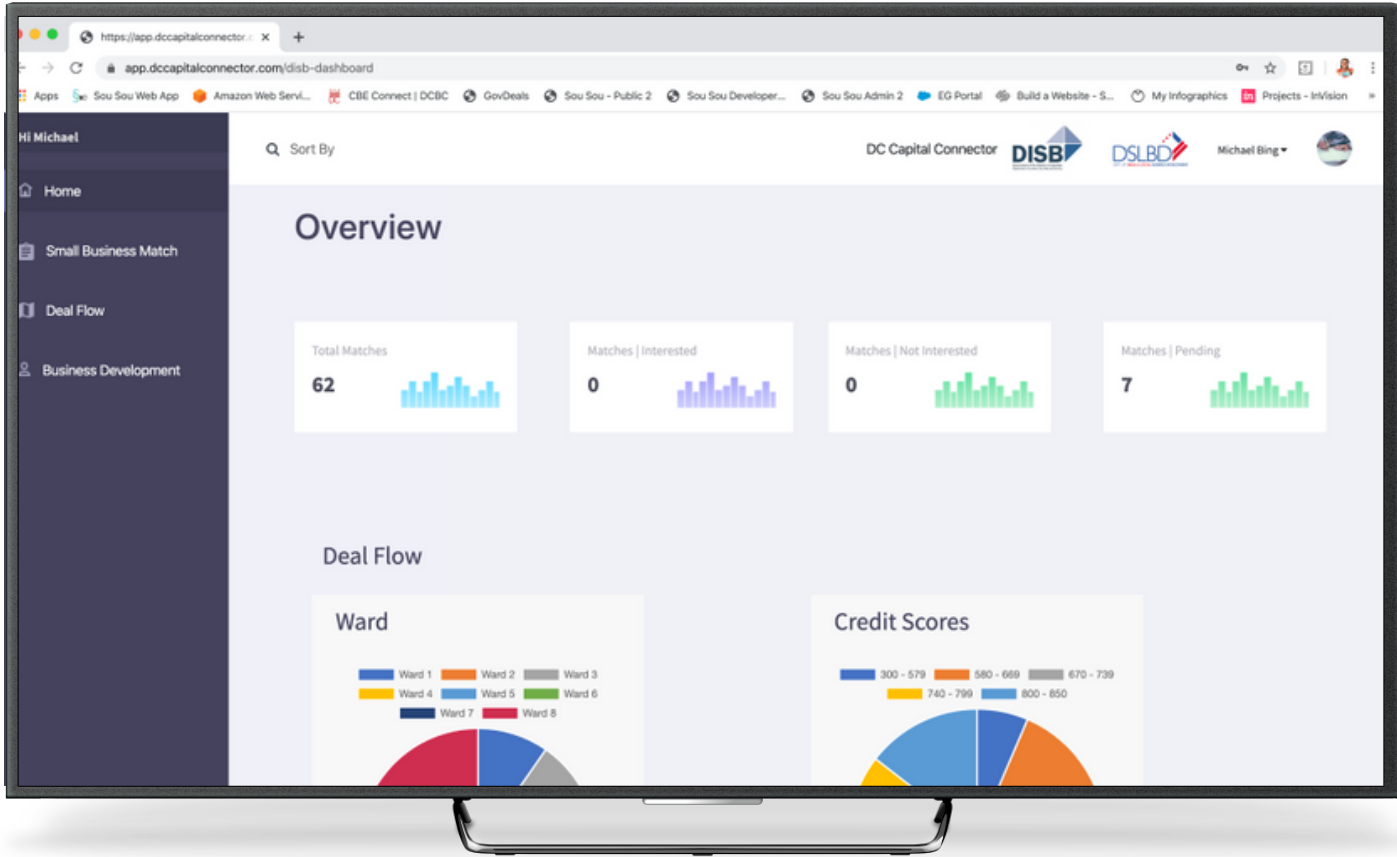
https://app.dccapitalconnector.c ×
+
app.dccapitalconnector.com/disb-dashboard
Apps Sou Sou Web App Amazon Web Servi... CBE Connect | DCBC GovDeals Sou Sou - Public 2 Sou Sou Developer... Sou Sou Admin 2 EG Portal Build a Website - S... My Infographics Projects - InVision »

Hi Michael
Home
Small Business Match
Deal Flow
Business Development

Sort By
DC Capital Connector
DISB
DSLBD
Michael Bing

Overview

Total Matches
62

Matches | Interested
0

Matches | Not Interested
0

Matches | Pending
7

Deal Flow

Ward
Ward 1 Ward 2 Ward 3
Ward 4 Ward 5 Ward 6
Ward 7 Ward 8

Credit Scores
300 - 579 580 - 669 670 - 739
740 - 799 800 - 850